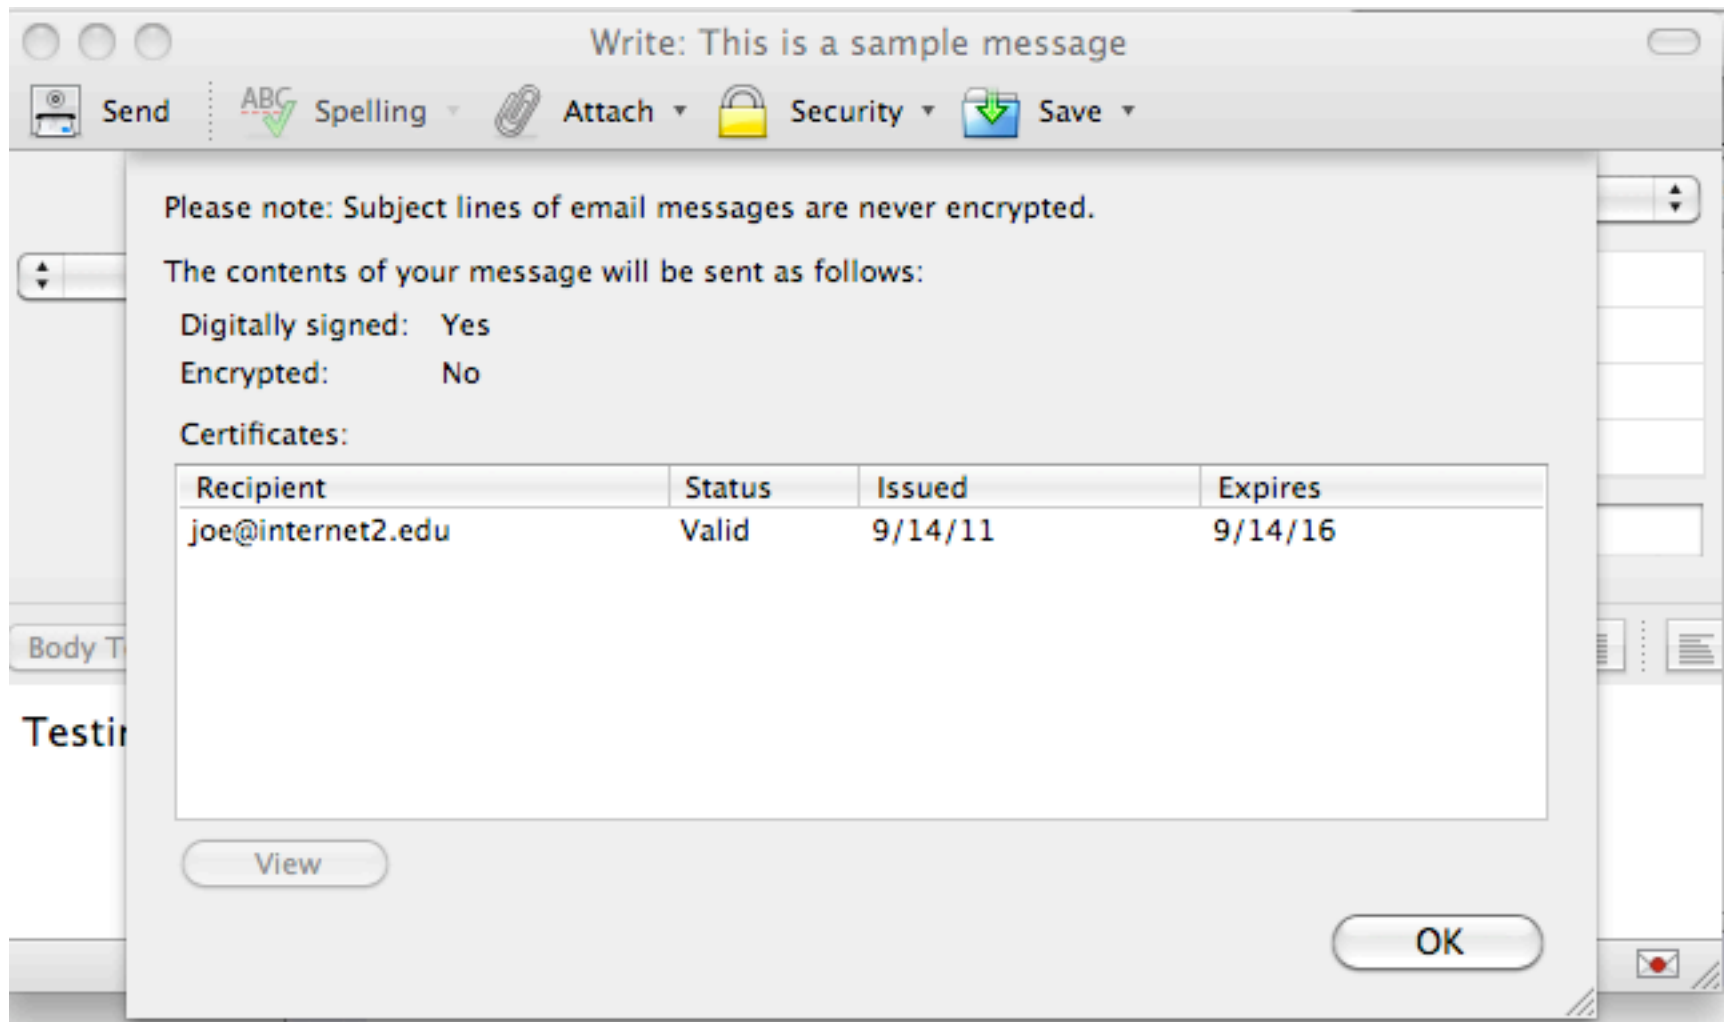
Write: This is a sample message

Send ABC Spelling Attach Security Save

Please note: Subject lines of email messages are never encrypted.

The contents of your message will be sent as follows:

Digitally signed: Yes
Encrypted: No

Certificates:

| Recipient | Status | Issued | Expires |
|---|---|---|---|
| joe@internet2.edu | Valid | 9/14/11 | 9/14/16 |

View

OK

Body T

Testi